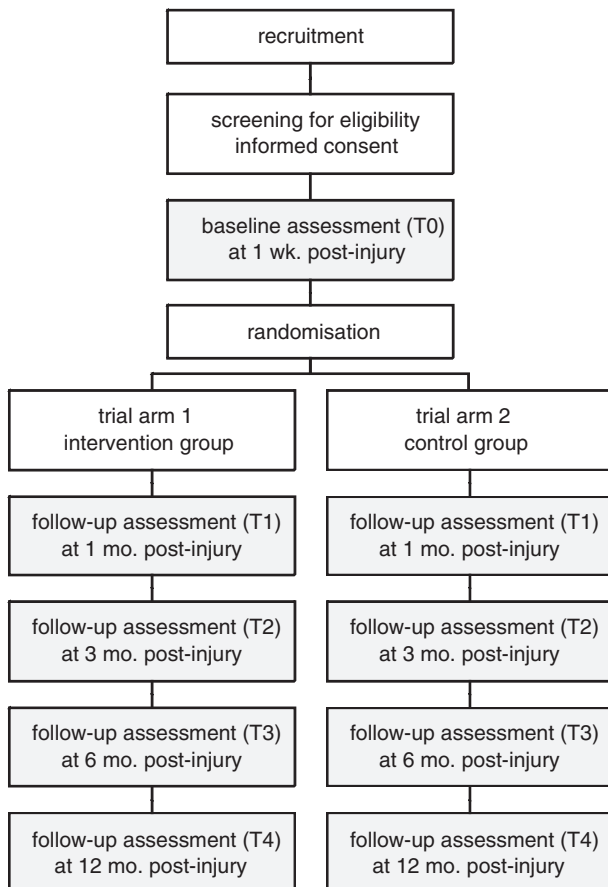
recruitment

screening for eligibility
informed consent

baseline assessment (T0)
at 1 wk. post-injury

randomisation

trial arm 1
intervention group

follow-up assessment (T1)
at 1 mo. post-injury

follow-up assessment (T2)
at 3 mo. post-injury

follow-up assessment (T3)
at 6 mo. post-injury

follow-up assessment (T4)
at 12 mo. post-injury

trial arm 2
control group

follow-up assessment (T1)
at 1 mo. post-injury

follow-up assessment (T2)
at 3 mo. post-injury

follow-up assessment (T3)
at 6 mo. post-injury

follow-up assessment (T4)
at 12 mo. post-injury